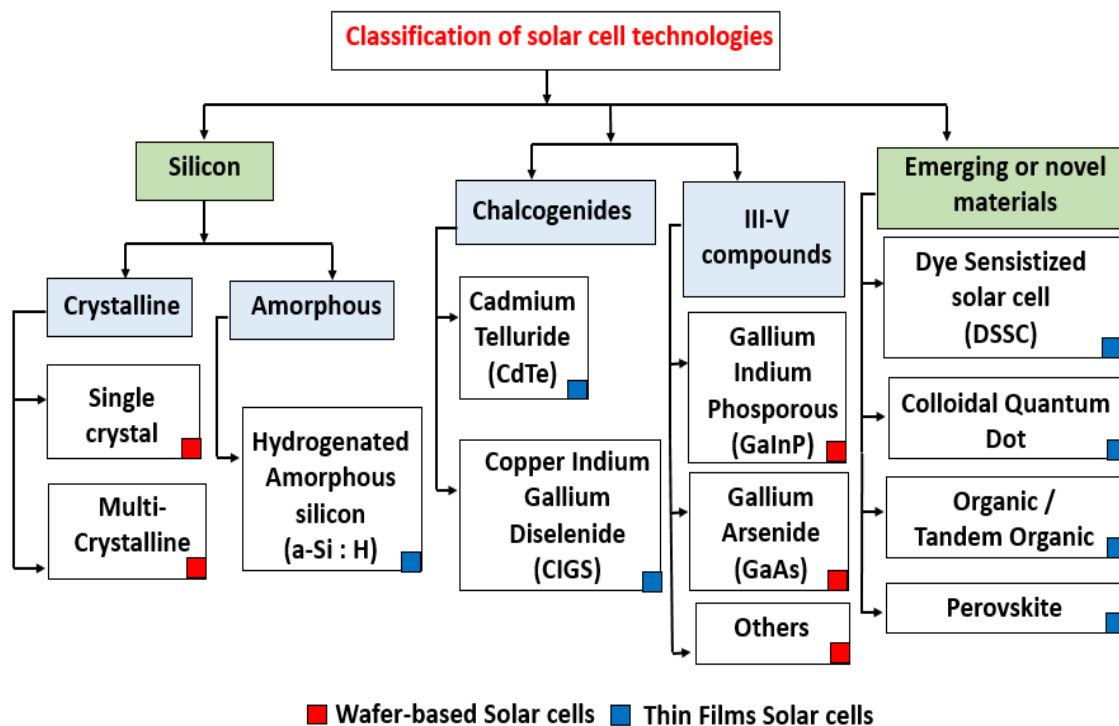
Classification of solar cell technologies

Silicon

Crystalline

Single crystal

Multi-Crystalline

Amorphous

Hydrogenated Amorphous silicon (a-Si : H)

Chalcogenides

Cadmium Telluride (CdTe)

Copper Indium Gallium Diselenide (CIGS)

III-V compounds

Gallium Indium Phosporous (GaInP)

Gallium Arsenide (GaAs)

Others

Emerging or novel materials

Dye Sensistized solar cell (DSSC)

Colloidal Quantum Dot

Organic / Tandem Organic

Perovskite

Wafer-based Solar cells Thin Films Solar cells